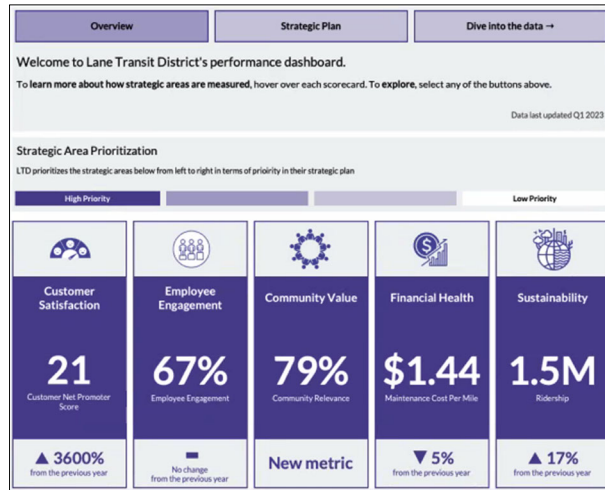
Overview

Strategic Plan

Dive into the data →

Welcome to Lane Transit District's performance dashboard.

To learn more about how strategic areas are measured, hover over each scorecard. To explore, select any of the buttons above.

Data last updated Q1 2023

Strategic Area Prioritization

LTD prioritizes the strategic areas below from left to right in terms of prioirity in their strategic plan

High Priority

Low Priority

Customer Satisfaction

21

Customer Net Promoter Score

▲ 3600%
from the previous year

Employee Engagement

67%

Employee Engagement

-
No change
from the previous year

Community Value

79%

Community Relevance

New metric

Financial Health

$1.44

Maintenance Cost Per Mile

▼ 5%
from the previous year

Sustainability

1.5M

Ridership

▲ 17%
from the previous year